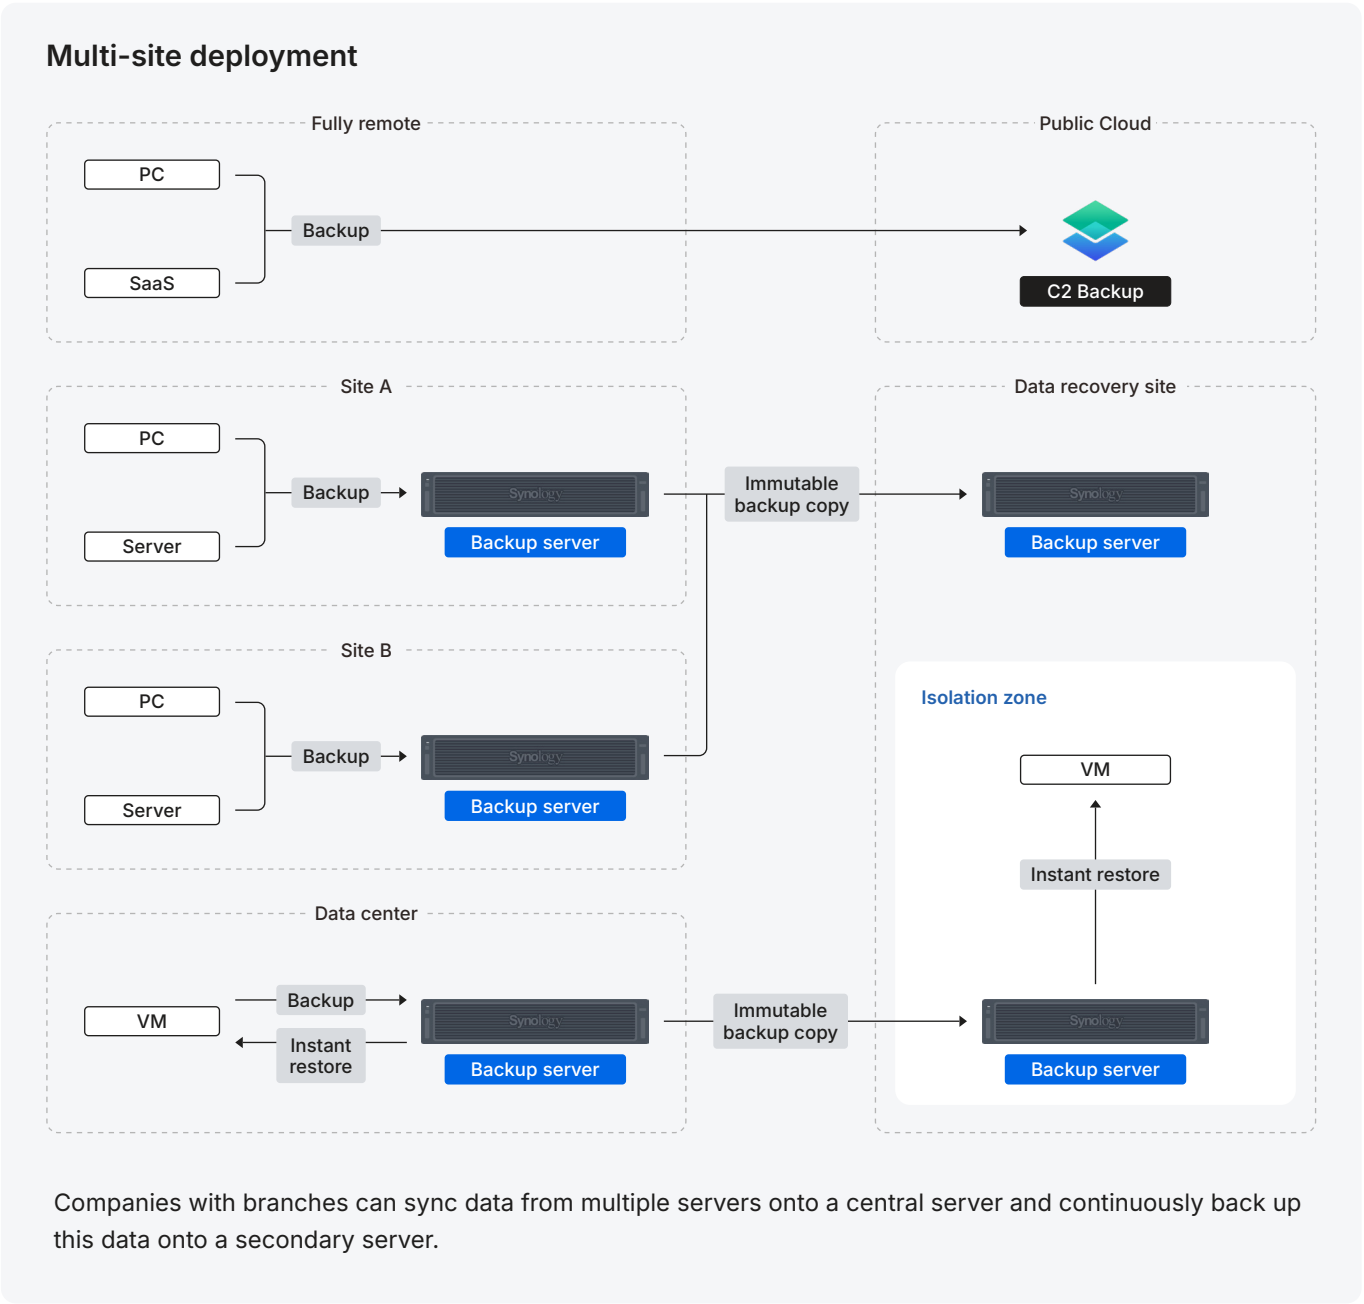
Multi-site deployment

Fully remote

PC

SaaS

Backup

Public Cloud

C2 Backup

Site A

PC

Server

Backup

Synology

Backup server

Immutable backup copy

Data recovery site

Synology

Backup server

Site B

PC

Server

Backup

Synology

Backup server

Isolation zone

VM

Instant restore

Data center

VM

Backup

Instant restore

Synology

Backup server

Immutable backup copy

Synology

Backup server

Companies with branches can sync data from multiple servers onto a central server and continuously back up this data onto a secondary server.